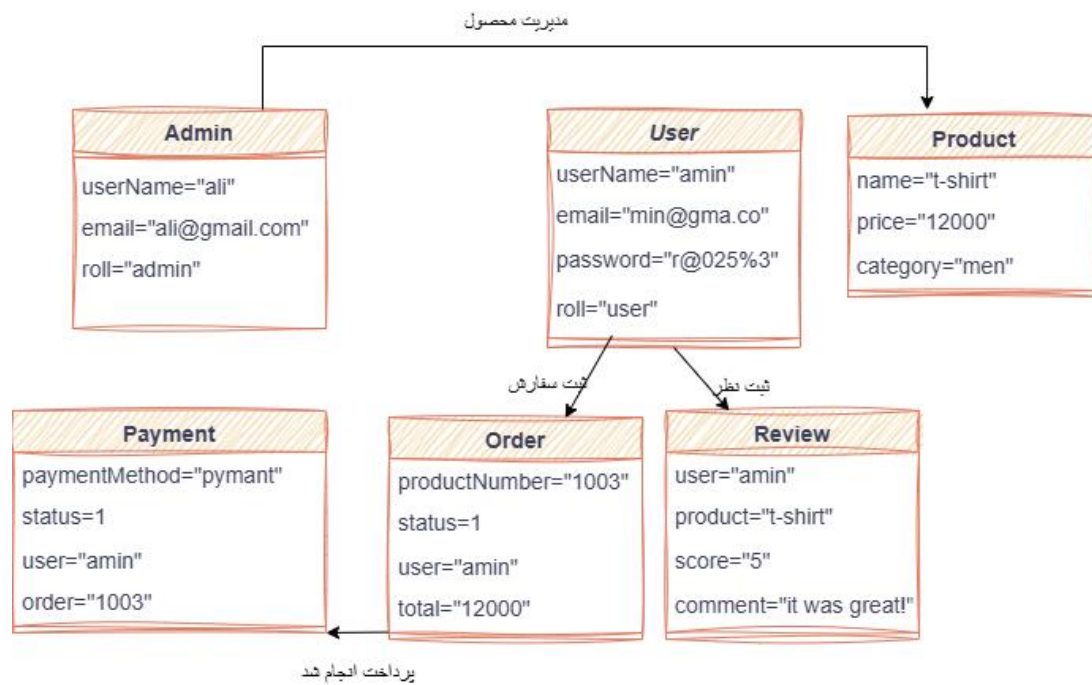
مدیریت محصول

Admin
userName="ali"
email="ali@gmail.com"
roll="admin"

User
userName="amin"
email="min@gma.co"
password="r@025%3"
roll="user"

Product
name="t-shirt"
price="12000"
category="men"

ثبت سفارش

ثبت نظر

Payment
paymentMethod="pymant"
status=1
user="amin"
order="1003"

Order
productNumber="1003"
status=1
user="amin"
total="12000"

Review
user="amin"
product="t-shirt"
score="5"
comment="it was great!"

پرداخت انجام شد